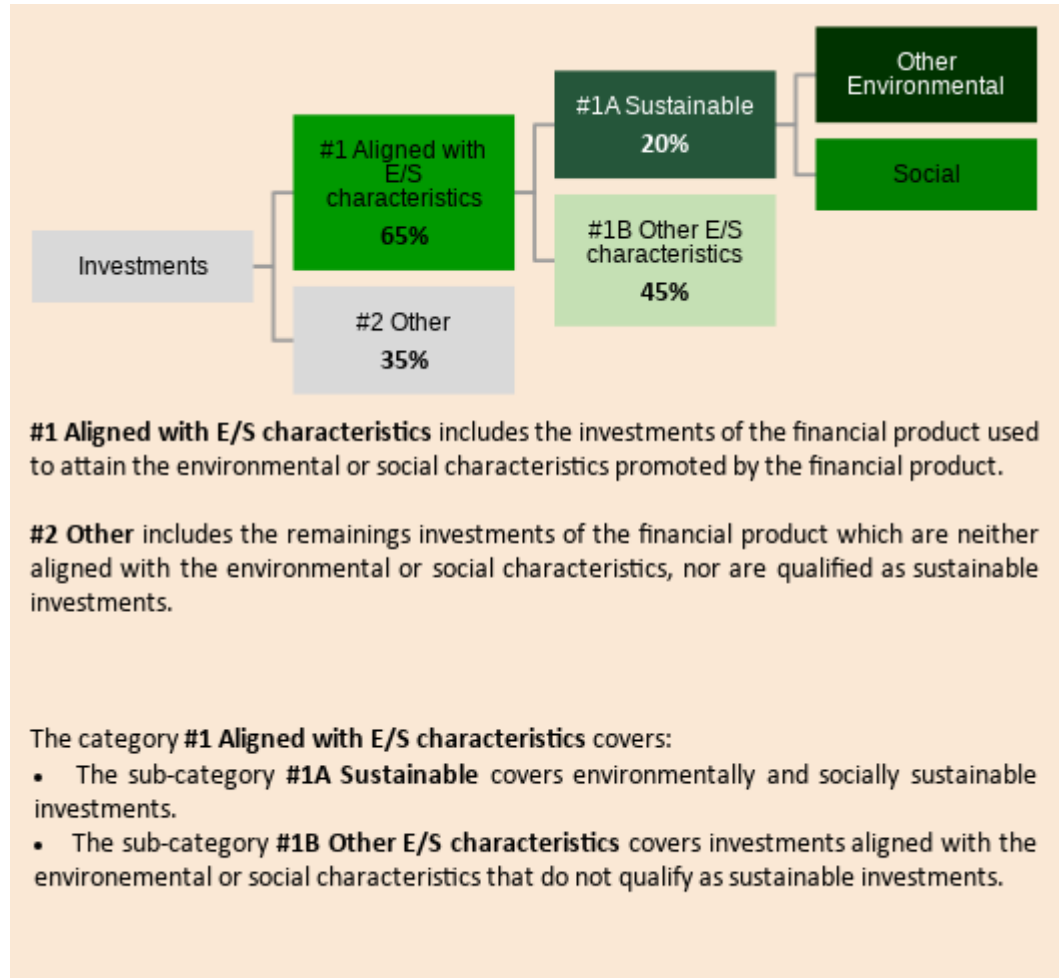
Investments

#1 Aligned with E/S characteristics
65%

#2 Other
35%

#1A Sustainable
20%

#1B Other E/S characteristics
45%

Other Environmental

Social

**#1 Aligned with E/S characteristics** includes the investments of the financial product used to attain the environmental or social characteristics promoted by the financial product.

**#2 Other** includes the remainings investments of the financial product which are neither aligned with the environmental or social characteristics, nor are qualified as sustainable investments.

The category **#1 Aligned with E/S characteristics** covers:
• The sub-category **#1A Sustainable** covers environmentally and socially sustainable investments.
• The sub-category **#1B Other E/S characteristics** covers investments aligned with the environemental or social characteristics that do not qualify as sustainable investments.